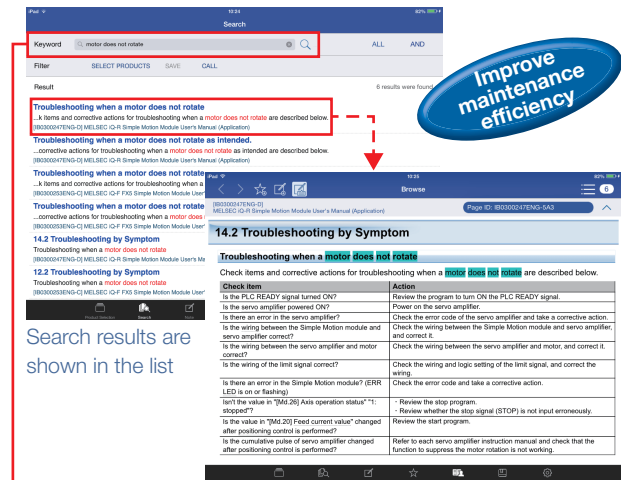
iPad 13:24 82%

Search

Keyword motor does not rotate ALL AND

Filter SELECT PRODUCTS SAVE CALL

Result 6 results were found

Improve maintenance efficiency

**Troubleshooting when a motor does not rotate**
...k items and corrective actions for troubleshooting when a motor does not rotate are described below.
[IB0300247ENG-D] MELSEC iQ-R Simple Motion Module User's Manual (Application)

**Troubleshooting when a motor does not rotate as intended.**
...corrective actions for troubleshooting when a motor does not rotate as intended are described below.
[IB0300247ENG-D] MELSEC iQ-R Simple Motion Module User's Manual (Application)

**Troubleshooting when a motor does not rotate**
...k items and corrective actions for troubleshooting when a
[IB0300253ENG-D] MELSEC iQ-F FX5 Simple Motion Module User

**Troubleshooting when a motor does not rotate**
...corrective actions for troubleshooting when a motor does
[IB0300253ENG-D] MELSEC iQ-F FX5 Simple Motion Module User

**14.2 Troubleshooting by Symptom**
Troubleshooting when a motor does not rotate
[IB0300247ENG-D] MELSEC iQ-R Simple Motion Module User

**12.2 Troubleshooting by Symptom**
Troubleshooting when a motor does not rotate
[IB0300253ENG-D] MELSEC iQ-F FX5 Simple Motion Module User

Product Selection Search Note

Search results are shown in the list

iPad 13:25 82%

Browse 6

[IB0300247ENG-D]
MELSEC iQ-R Simple Motion Module User's Manual (Application)

Page ID: IB0300247ENG-5A3

**14.2 Troubleshooting by Symptom**

**Troubleshooting when a motor does not rotate**

Check items and corrective actions for troubleshooting when a motor does not rotate are described below.

| Check item | Action |
|---|---|
| Is the PLC READY signal turned ON? | Review the program to turn ON the PLC READY signal. |
| Is the servo amplifier powered ON? | Power on the servo amplifier. |
| Is there an error in the servo amplifier? | Check the error code of the servo amplifier and take a corrective action. |
| Is the wiring between the Simple Motion module and servo amplifier correct? | Check the wiring between the Simple Motion module and servo amplifier, and correct it. |
| Is the wiring between the servo amplifier and motor correct? | Check the wiring between the servo amplifier and motor, and correct it. |
| Is the wiring of the limit signal correct? | Check the wiring and logic setting of the limit signal, and correct the wiring. |
| Is there an error in the Simple Motion module? (ERR LED is on or flashing) | Check the error code and take a corrective action. |
| Isn't the value in "[Md.26] Axis operation status" "1: stopped"? | · Review the stop program. · Review whether the stop signal (STOP) is not input erroneously. |
| Is the value in "[Md.20] Feed current value" changed after positioning control is performed? | Review the start program. |
| Is the cumulative pulse of servo amplifier changed after positioning control is performed? | Refer to each servo amplifier instruction manual and check that the function to suppress the motor rotation is not working. |